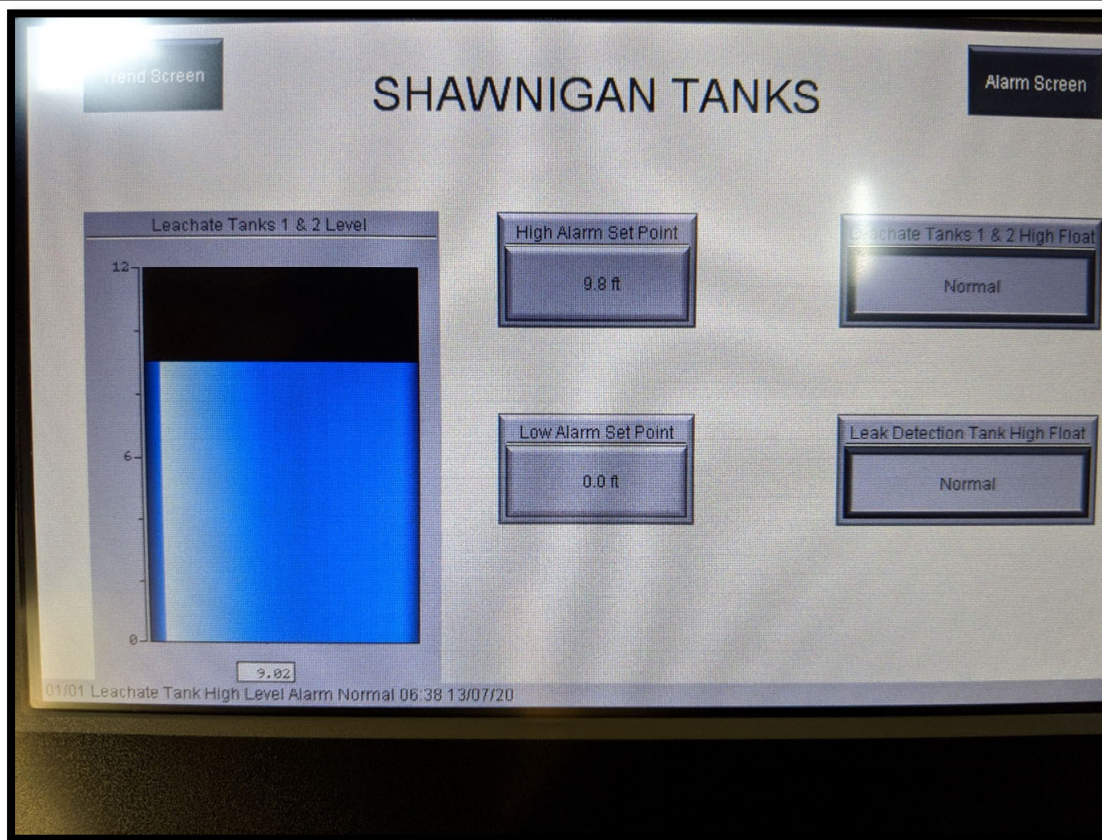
Trend Screen

SHAWNIGAN TANKS

Alarm Screen

Leachate Tanks 1 & 2 Level

12

6

0

9.02

High Alarm Set Point

9.8 ft

Low Alarm Set Point

0.0 ft

Leachate Tanks 1 & 2 High Float

Normal

Leak Detection Tank High Float

Normal

01/01 Leachate Tank High Level Alarm Normal 06:38 13/07/20